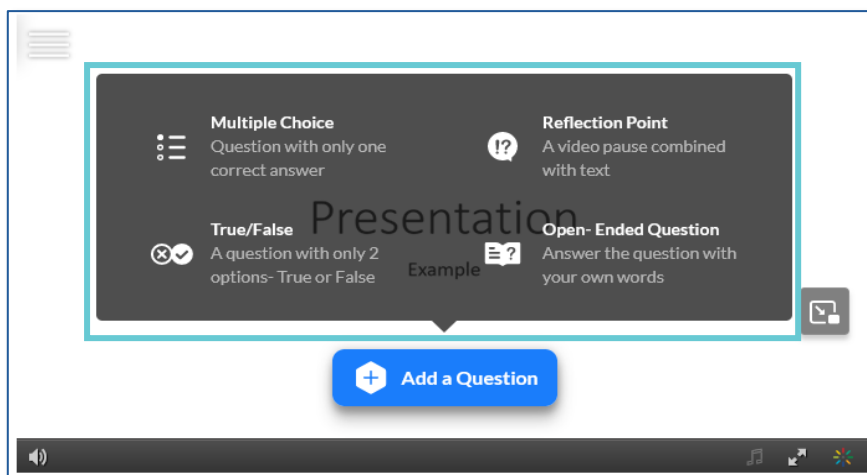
Multiple Choice
Question with only one correct answer

Reflection Point
A video pause combined with text

Presentation

True/False
A question with only 2 options- True or False

Example

Open- Ended Question
Answer the question with your own words

Add a Question